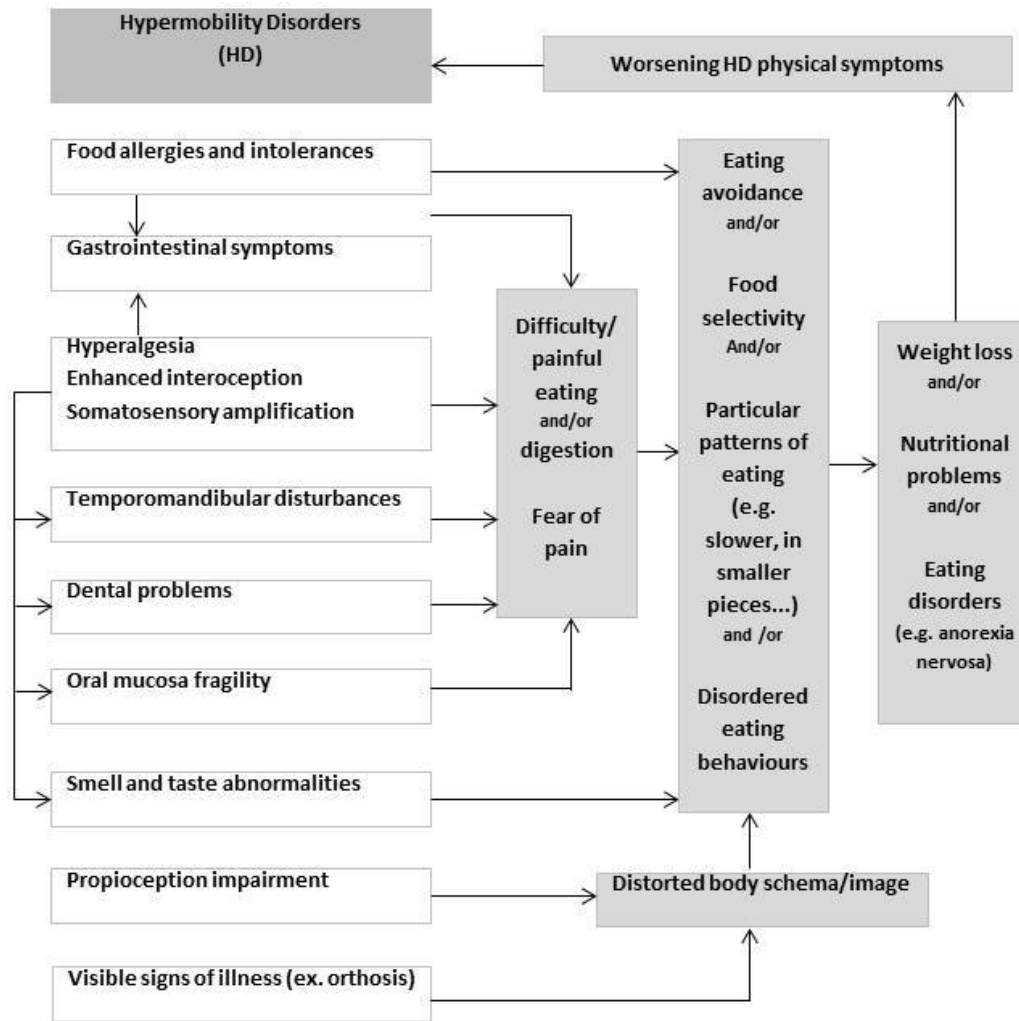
Hypermobility Disorders (HD)

Worsening HD physical symptoms

Food allergies and intolerances

Gastrointestinal symptoms

Hyperalgesia
Enhanced interoception
Somatosensory amplification

Temporomandibular disturbances

Dental problems

Oral mucosa fragility

Smell and taste abnormalities

Propioception impairment

Visible signs of illness (ex. orthosis)

Difficulty/ painful eating and/or digestion

Fear of pain

Eating avoidance and/or

Food selectivity And/or

Particular patterns of eating (e.g. slower, in smaller pieces...) and /or

Disordered eating behaviours

Distorted body schema/image

Weight loss and/or

Nutritional problems and/or

Eating disorders (e.g. anorexia nervosa)